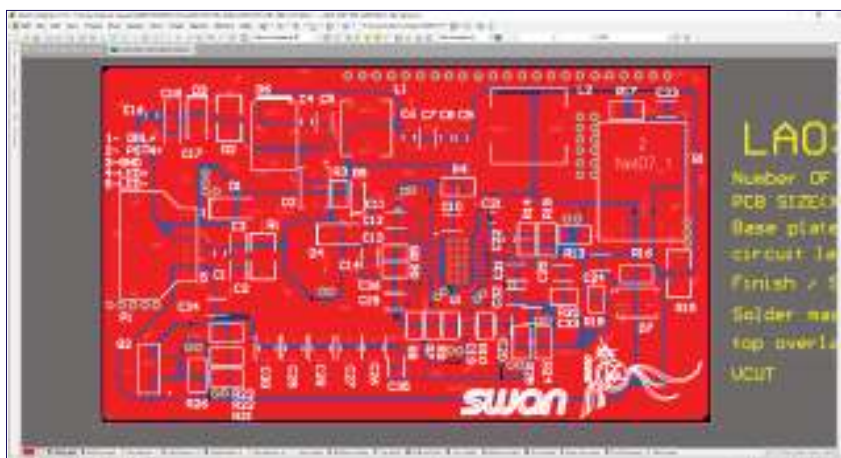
C18 C16 D3 U6 C4 C5 L1 L2 R17 C23
C4 C7 C8 C9
1- GBL+
2- PGTH+
3- GND
4- LED+
5- LED-
C17 D2
D1 D3 D5 D4
C3 C13 C12
hm07_1
R4 C14 C21 R13 R16
C1 C2
C26 C24 R18
D7
R1
Q2
C25
R22
swan
LA0
Number OF
PCB SIZE
Base plate
circuit la
Finish / S
Solder mas
top overla
VCUT